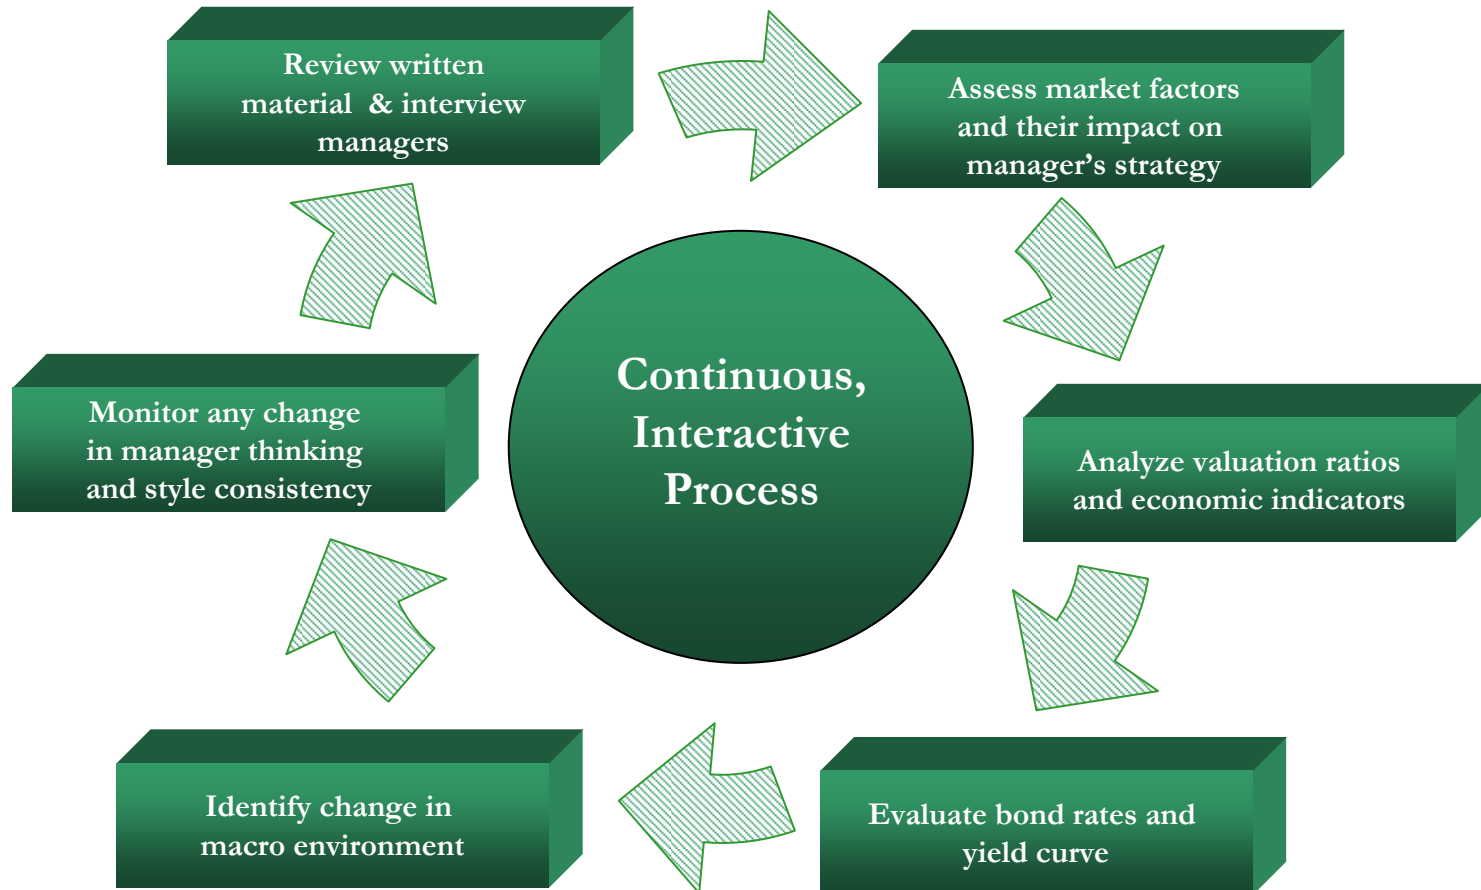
Review written material & interview managers

Assess market factors and their impact on manager's strategy

Continuous, Interactive Process

Analyze valuation ratios and economic indicators

Evaluate bond rates and yield curve

Identify change in macro environment

Monitor any change in manager thinking and style consistency